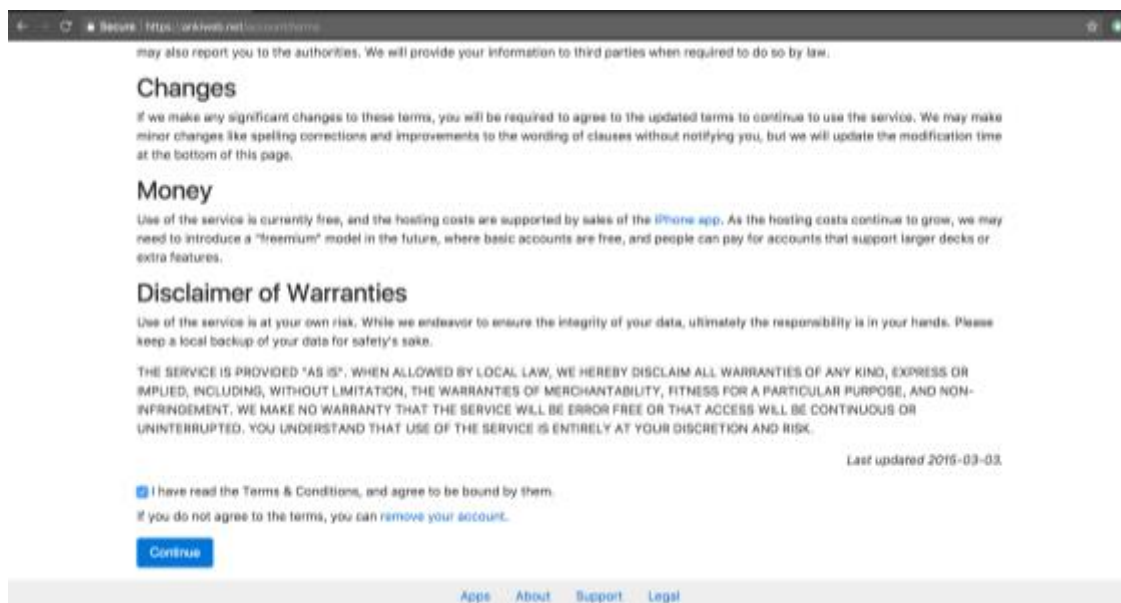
Secure https://ankiweb.net/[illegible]

may also report you to the authorities. We will provide your information to third parties when required to do so by law.

Changes

If we make any significant changes to these terms, you will be required to agree to the updated terms to continue to use the service. We may make minor changes like spelling corrections and improvements to the wording of clauses without notifying you, but we will update the modification time at the bottom of this page.

Money

Use of the service is currently free, and the hosting costs are supported by sales of the iPhone app. As the hosting costs continue to grow, we may need to introduce a "freemium" model in the future, where basic accounts are free, and people can pay for accounts that support larger decks or extra features.

Disclaimer of Warranties

Use of the service is at your own risk. While we endeavor to ensure the integrity of your data, ultimately the responsibility is in your hands. Please keep a local backup of your data for safety's sake.

THE SERVICE IS PROVIDED "AS IS". WHEN ALLOWED BY LOCAL LAW, WE HEREBY DISCLAIM ALL WARRANTIES OF ANY KIND, EXPRESS OR IMPLIED, INCLUDING, WITHOUT LIMITATION, THE WARRANTIES OF MERCHANTABILITY, FITNESS FOR A PARTICULAR PURPOSE, AND NON-INFRINGEMENT. WE MAKE NO WARRANTY THAT THE SERVICE WILL BE ERROR FREE OR THAT ACCESS WILL BE CONTINUOUS OR UNINTERRUPTED. YOU UNDERSTAND THAT USE OF THE SERVICE IS ENTIRELY AT YOUR DISCRETION AND RISK.

Last updated 2015-03-03.

I have read the Terms & Conditions, and agree to be bound by them.

If you do not agree to the terms, you can remove your account.

Continue

Apps About Support Legal